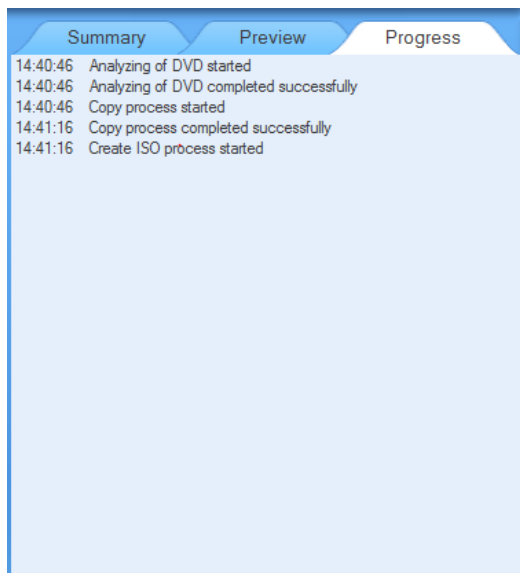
Summary Preview Progress

14:40:46 Analyzing of DVD started
14:40:46 Analyzing of DVD completed successfully
14:40:46 Copy process started
14:41:16 Copy process completed successfully
14:41:16 Create ISO process started